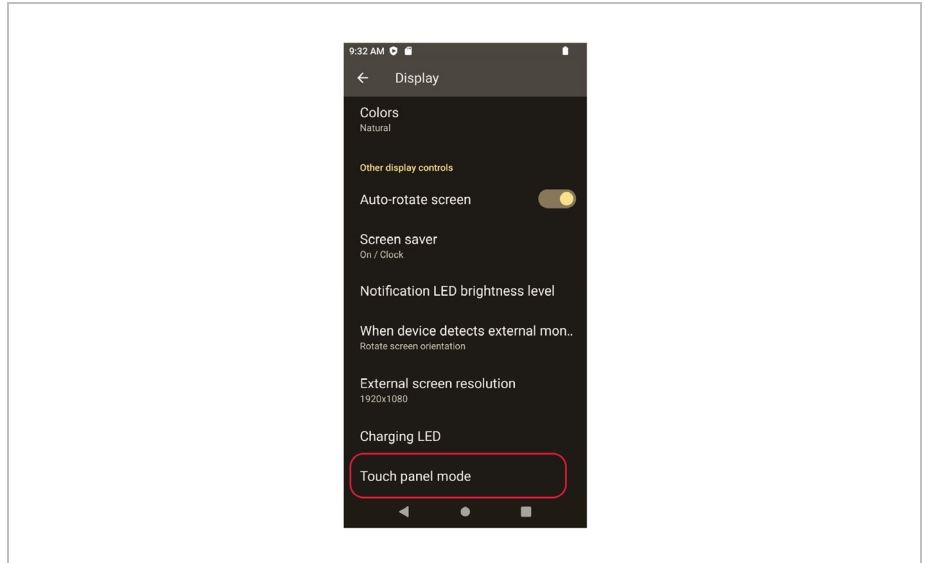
9:32 AM

Display

Colors
Natural

Other display controls

Auto-rotate screen

Screen saver
On / Clock

Notification LED brightness level

When device detects external mon..
Rotate screen orientation

External screen resolution
1920x1080

Charging LED

Touch panel mode